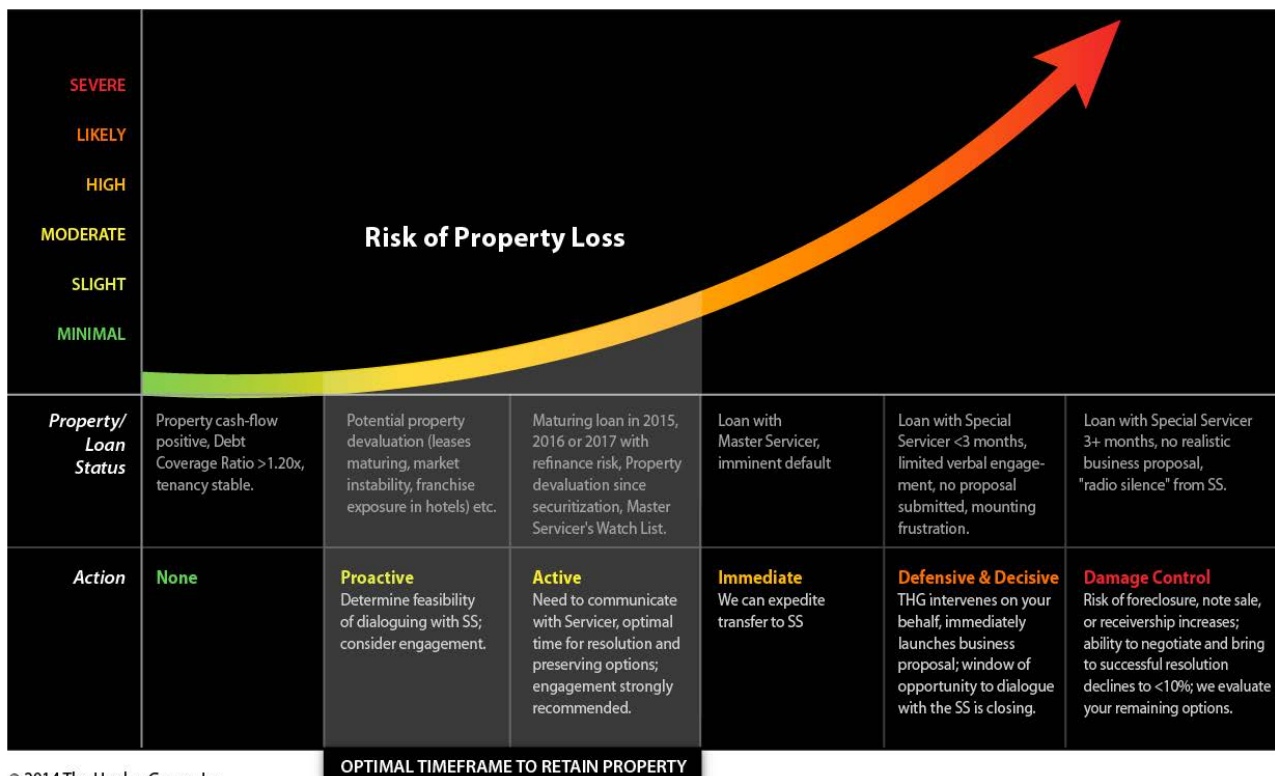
SEVERE
LIKELY
HIGH
MODERATE
SLIGHT
MINIMAL

Risk of Property Loss

| Property/ Loan Status | Property cash-flow positive, Debt Coverage Ratio >1.20x, tenancy stable. | Potential property devaluation (leases maturing, market instability, franchise exposure in hotels) etc. | Maturing loan in 2015, 2016 or 2017 with refinance risk, Property devaluation since securitization, Master Servicer's Watch List. | Loan with Master Servicer, imminent default | Loan with Special Servicer <3 months, limited verbal engagement, no proposal submitted, mounting frustration. | Loan with Special Servicer 3+ months, no realistic business proposal, "radio silence" from SS. |
|---|---|---|---|---|---|---|
| Action | None | Proactive Determine feasibility of dialoguing with SS; consider engagement. | Active Need to communicate with Servicer, optimal time for resolution and preserving options; engagement strongly recommended. | Immediate We can expedite transfer to SS | Defensive & Decisive THG intervenes on your behalf, immediately launches business proposal; window of opportunity to dialogue with the SS is closing. | Damage Control Risk of foreclosure, note sale, or receivership increases; ability to negotiate and bring to successful resolution declines to <10%; we evaluate your remaining options. |

OPTIMAL TIMEFRAME TO RETAIN PROPERTY

© 2014 The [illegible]